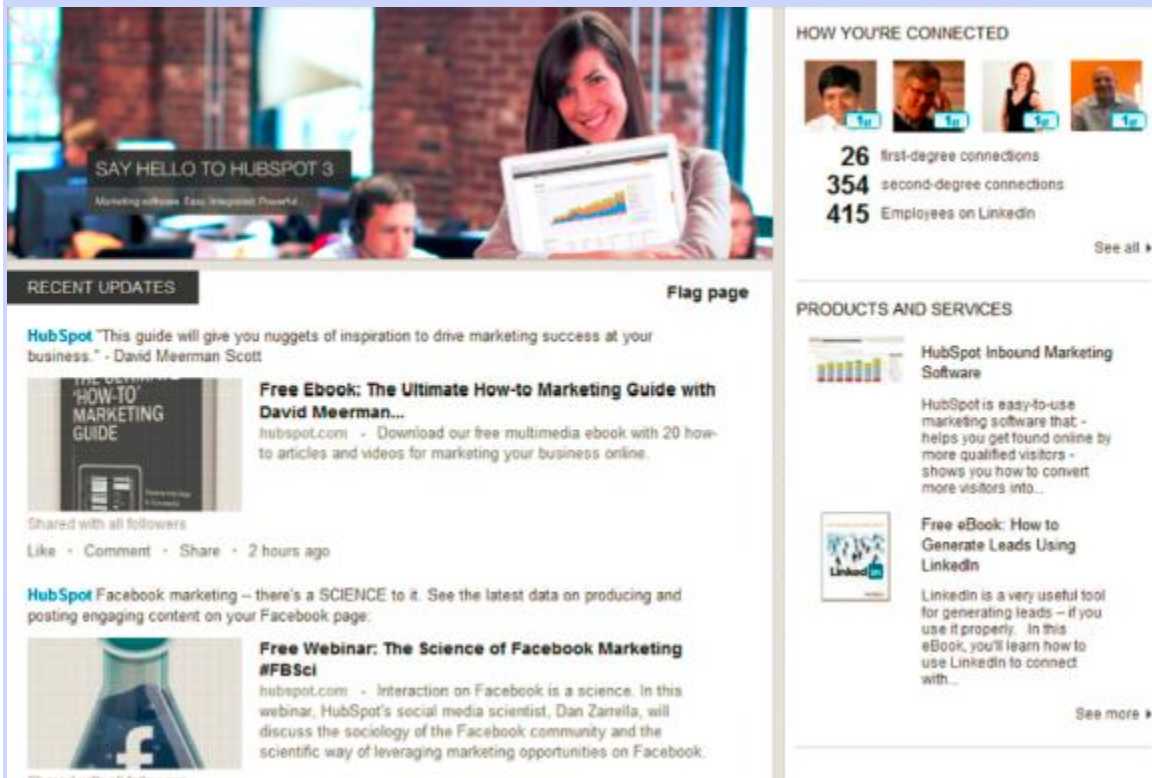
SAY HELLO TO HUBSPOT 3

Marketing software. Easy. Integrated. Powerful.

RECENT UPDATES

Flag page

HubSpot "This guide will give you nuggets of inspiration to drive marketing success at your business." - David Meerman Scott

THE ULTIMATE 'HOW-TO' MARKETING GUIDE

Free Ebook: The Ultimate How-to Marketing Guide with David Meerman...

hubspot.com - Download our free multimedia ebook with 20 how-to articles and videos for marketing your business online.

Shared with all followers

Like · Comment · Share · 2 hours ago

HubSpot Facebook marketing -- there's a SCIENCE to it. See the latest data on producing and posting engaging content on your Facebook page:

Free Webinar: The Science of Facebook Marketing #FBSci

hubspot.com - Interaction on Facebook is a science. In this webinar, HubSpot's social media scientist, Dan Zarrella, will discuss the sociology of the Facebook community and the scientific way of leveraging marketing opportunities on Facebook.

HOW YOU'RE CONNECTED

1st 1st 1st 1st

26 first-degree connections
354 second-degree connections
415 Employees on LinkedIn

See all ▸

PRODUCTS AND SERVICES

HubSpot Inbound Marketing Software

HubSpot is easy-to-use marketing software that: - helps you get found online by more qualified visitors - shows you how to convert more visitors into...

Free eBook: How to Generate Leads Using LinkedIn

LinkedIn

LinkedIn is a very useful tool for generating leads -- if you use it properly. In this eBook, you'll learn how to use LinkedIn to connect with...

See more ▸